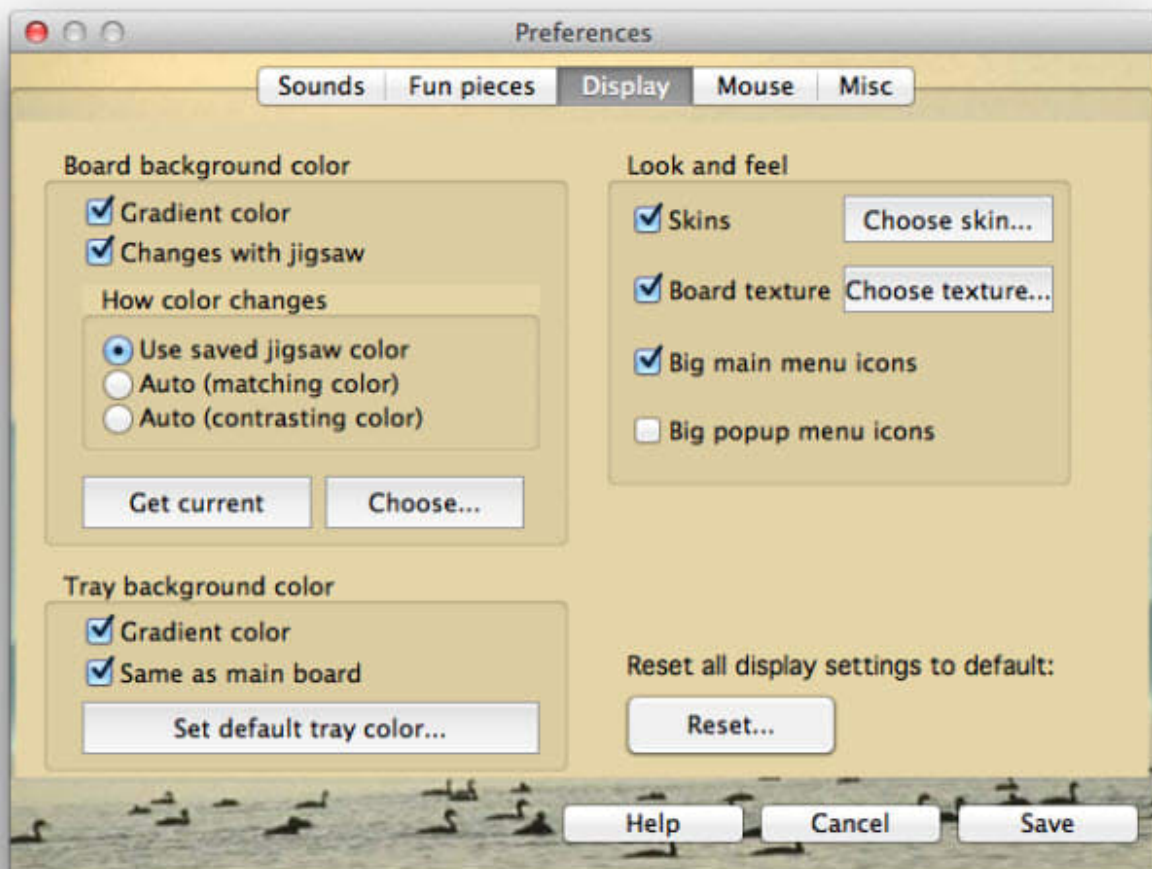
Preferences

Sounds | Fun pieces | Display | Mouse | Misc

Board background color
Gradient color
Changes with jigsaw
How color changes
Use saved jigsaw color
Auto (matching color)
Auto (contrasting color)
Get current
Choose...

Tray background color
Gradient color
Same as main board
Set default tray color...

Look and feel
Skins
Choose skin...
Board texture
Choose texture...
Big main menu icons
Big popup menu icons

Reset all display settings to default:
Reset...

Help
Cancel
Save